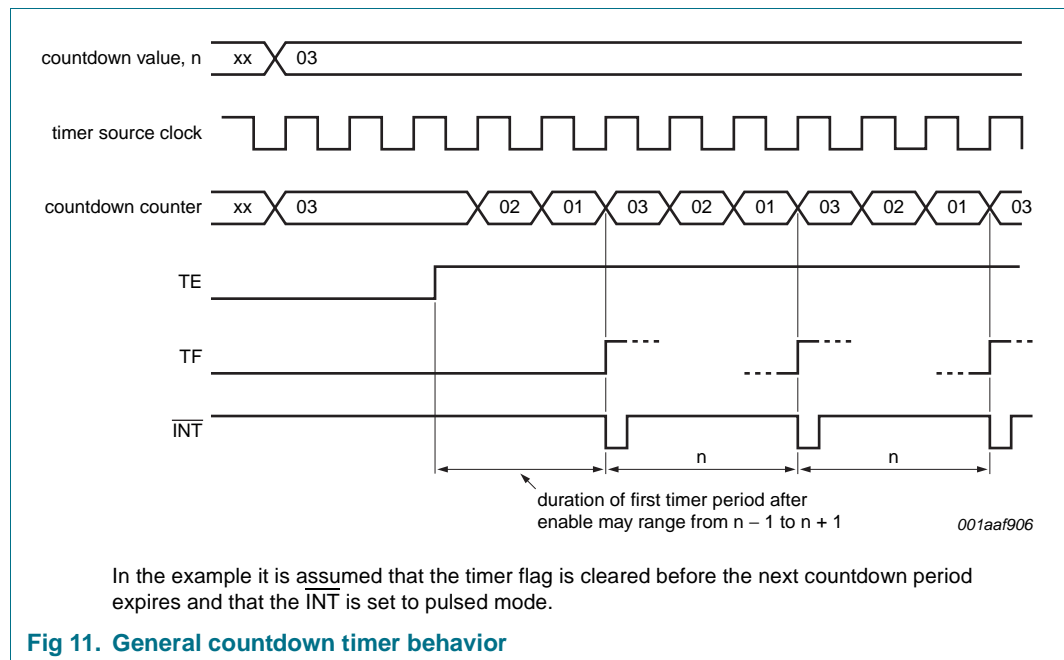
countdown value, n
xx
03

timer source clock

countdown counter
xx
03
02
01
03
02
01
03
02
01
03

TE

TF

$\overline{INT}$

n
n

duration of first timer period after enable may range from n − 1 to n + 1

001aaf906

In the example it is assumed that the timer flag is cleared before the next countdown period expires and that the $\overline{INT}$ is set to pulsed mode.

Fig 11. General countdown timer behavior